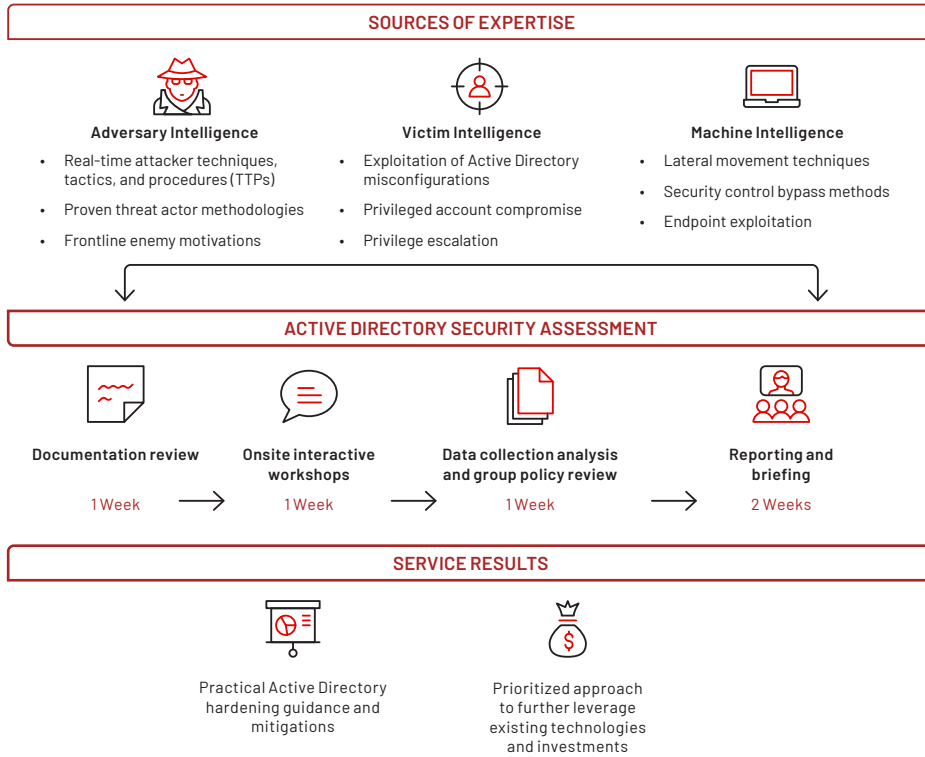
SOURCES OF EXPERTISE

Adversary Intelligence

- Real-time attacker techniques, tactics, and procedures (TTPs)
- Proven threat actor methodologies
- Frontline enemy motivations

Victim Intelligence

- Exploitation of Active Directory misconfigurations
- Privileged account compromise
- Privilege escalation

Machine Intelligence

- Lateral movement techniques
- Security control bypass methods
- Endpoint exploitation

ACTIVE DIRECTORY SECURITY ASSESSMENT

Documentation review
1 Week

Onsite interactive workshops
1 Week

Data collection analysis and group policy review
1 Week

Reporting and briefing
2 Weeks

SERVICE RESULTS

Practical Active Directory hardening guidance and mitigations

Prioritized approach to further leverage existing technologies and investments